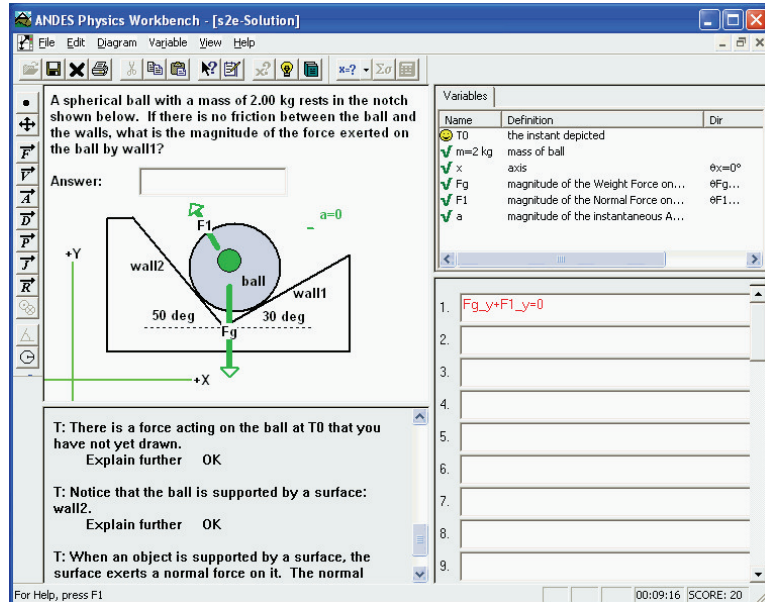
ANDES Physics Workbench - [s2e-Solution]

File Edit Diagram Variable View Help

A spherical ball with a mass of 2.00 kg rests in the notch shown below. If there is no friction between the ball and the walls, what is the magnitude of the force exerted on the ball by wall1?

Answer:

a=0
F1
+Y
wall2
ball
wall1
50 deg
30 deg
Fg
+X

T: There is a force acting on the ball at T0 that you have not yet drawn.
Explain further OK

T: Notice that the ball is supported by a surface: wall2.
Explain further OK

T: When an object is supported by a surface, the surface exerts a normal force on it. The normal

Variables

| Name | Definition | Dir |
|---|---|---|
| T0 | the instant depicted | |
| m=2 kg | mass of ball | |
| x | axis | θx=0° |
| Fg | magnitude of the Weight Force on... | θFg... |
| F1 | magnitude of the Normal Force on... | θF1... |
| a | magnitude of the instantaneous A... | |

1. Fg_y+F1_y=0
2.
3.
4.
5.
6.
7.
8.
9.

For Help, press F1
00:09:16 SCORE: 20